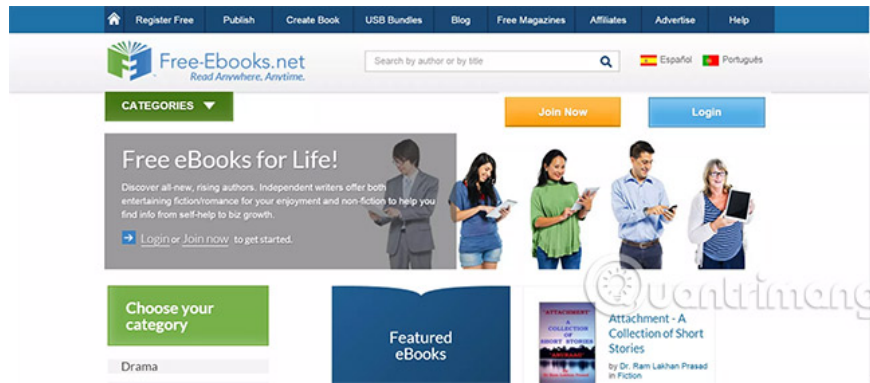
Register Free | Publish | Create Book | USB Bundles | Blog | Free Magazines | Affiliates | Advertise | Help

Free-Ebooks.net
Read Anywhere, Anytime.

Search by author or by title

Español Português

CATEGORIES

Join Now

Login

Free eBooks for Life!

Discover all-new, rising authors. Independent writers offer both entertaining fiction/romance for your enjoyment and non-fiction to help you find info from self-help to biz growth.

Login or Join now to get started.

Choose your category

Drama

Featured eBooks

ATTACHMENT A COLLECTION OF SHORT STORIES

Attachment - A Collection of Short Stories

by Dr. Ram Lakhan Prasad in Fiction

uantrimang